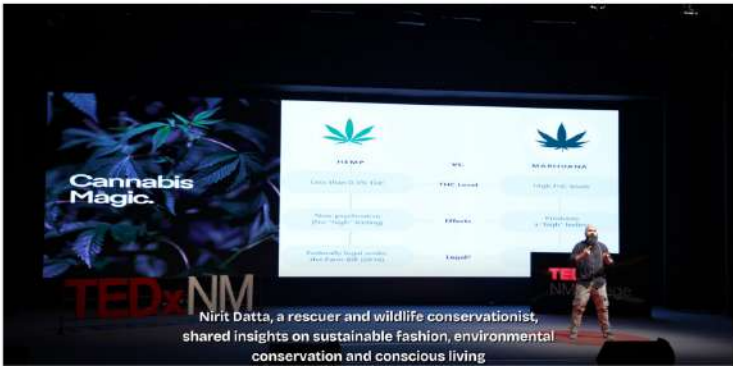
Cannabis Magic.

HEMP

vs.

MARIJUANA

Less than 0.3% THC

THC Level

High THC levels

Non-psychoactive (No "high" feeling)

Effects

Produces a "high" feeling

Federally legal under the Farm Bill (2018)

Legal?

TEDxNM

TEDx NM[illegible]

Nirit Datta, a rescuer and wildlife conservationist, shared insights on sustainable fashion, environmental conservation and conscious living